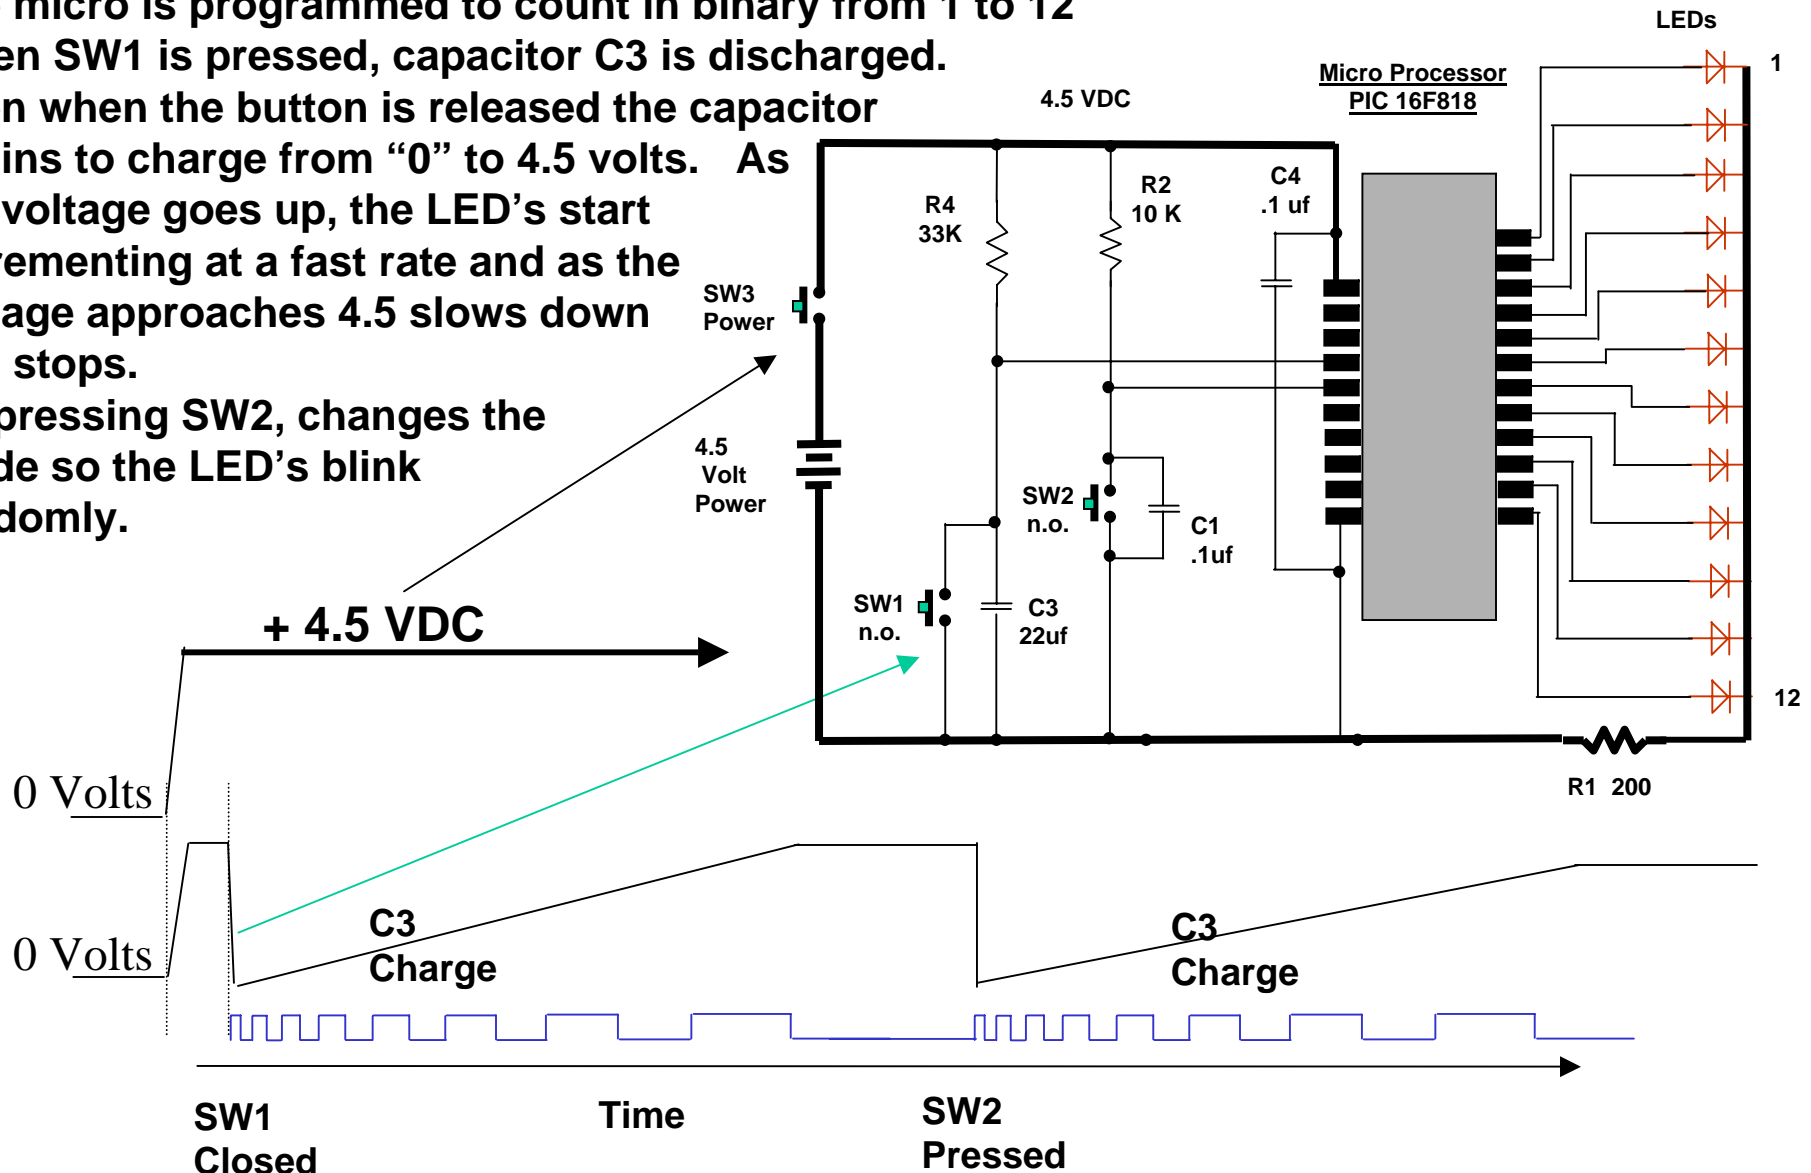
micro is programmed to count in binary from 1 to 12 en SW1 is pressed, capacitor C3 is discharged. n when the button is released the capacitor ins to charge from “0” to 4.5 volts. As voltage goes up, the LED’s start ementing at a fast rate and as the age approaches 4.5 slows down stops.

pressing SW2, changes the de so the LED’s blink domly.

4.5 VDC

Micro Processor
PIC 16F818

LEDs

1

R4
33K

R2
10 K

C4
.1 uf

SW3
Power

4.5
Volt
Power

SW2
n.o.

C1
.1uf

SW1
n.o.

C3
22uf

+ 4.5 VDC

12

R1 200

0 Volts

0 Volts

C3
Charge

C3
Charge

SW1
Closed

Time

SW2
Pressed